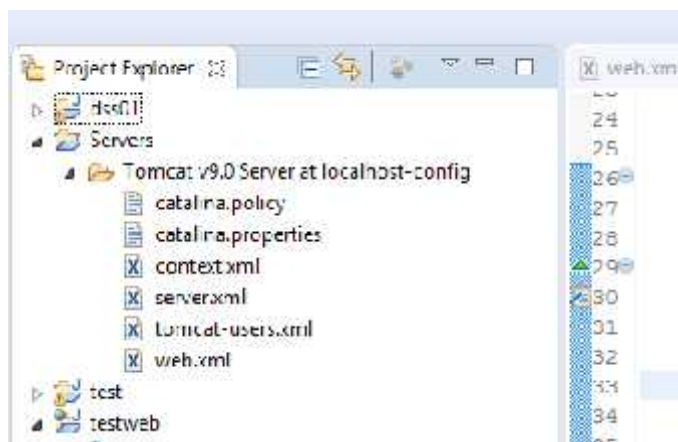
Project Explorer

web.xml

lss01

Servers

Tomcat v9.0 Server at localhost-config

catalina.policy

catalina.properties

context.xml

server.xml

tomcat-users.xml

web.xml

test

testweb

24
25
26
27
28
29
30
31
32
33
34